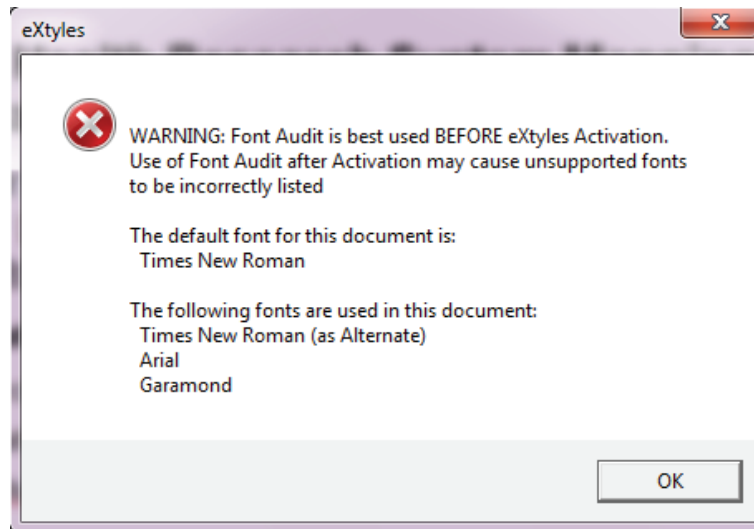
eXtyles

WARNING: Font Audit is best used BEFORE eXtyles Activation. Use of Font Audit after Activation may cause unsupported fonts to be incorrectly listed

The default font for this document is:
Times New Roman

The following fonts are used in this document:
Times New Roman (as Alternate)
Arial
Garamond

OK